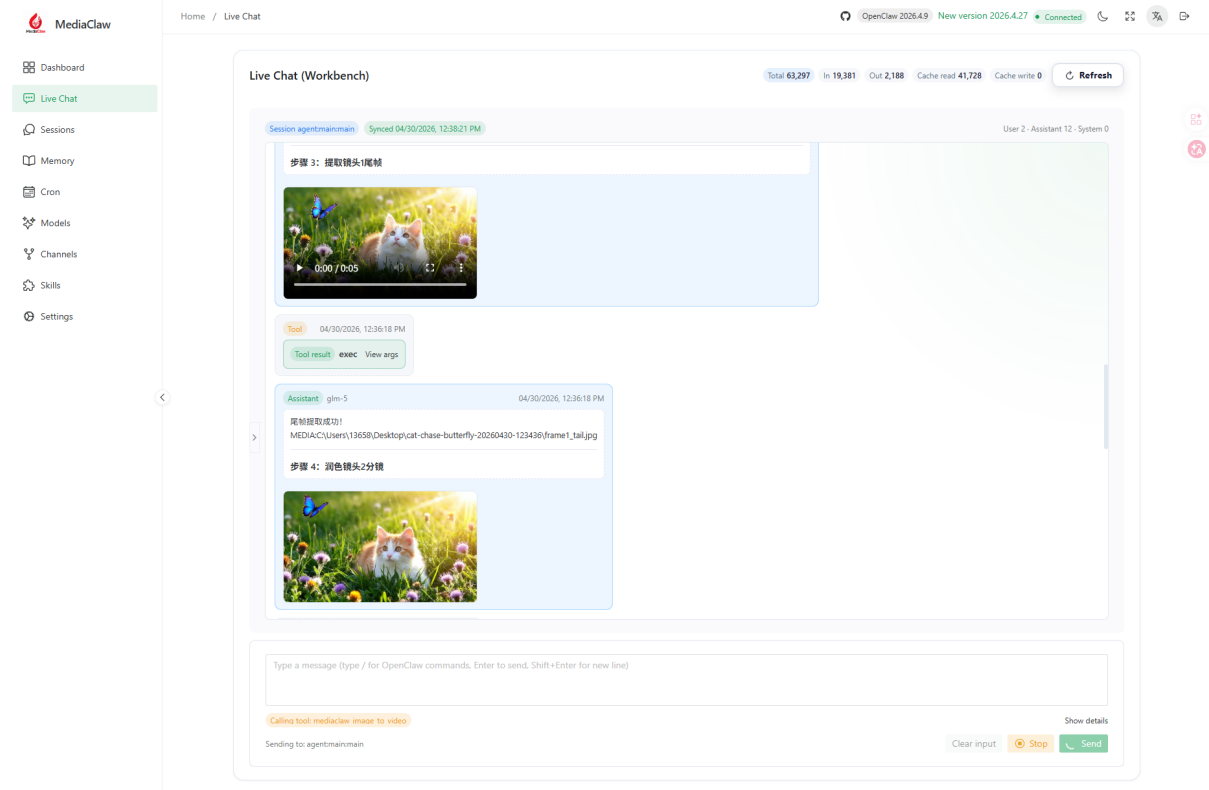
MediaClaw

Home / Live Chat

OpenClaw 2026.4.9 New version 2026.4.27 Connected

Dashboard
Live Chat
Sessions
Memory
Cron
Models
Channels
Skills
Settings

Live Chat (Workbench)

Total 63,297 In 19,381 Out 2,188 Cache read 41,728 Cache write 0 Refresh

Session agent:main:main Synced 04/30/2026, 12:38:21 PM

User 2 · Assistant 12 · System 0

步骤 3：提取镜头1尾帧

0:00 / 0:05

Tool 04/30/2026, 12:36:18 PM

Tool result exec View args

Assistant glm-5 04/30/2026, 12:36:18 PM

尾帧提取成功！
MEDIA:C:\Users\13658\Desktop\cat-chase-butterfly-20260430-123436\frame1_tail.jpg

步骤 4：润色镜头2分镜

Type a message (type / for OpenClaw commands, Enter to send, Shift+Enter for new line)

Calling tool: mediaclaw image to video

Show details

Sending to: agent:main:main

Clear input Stop Send